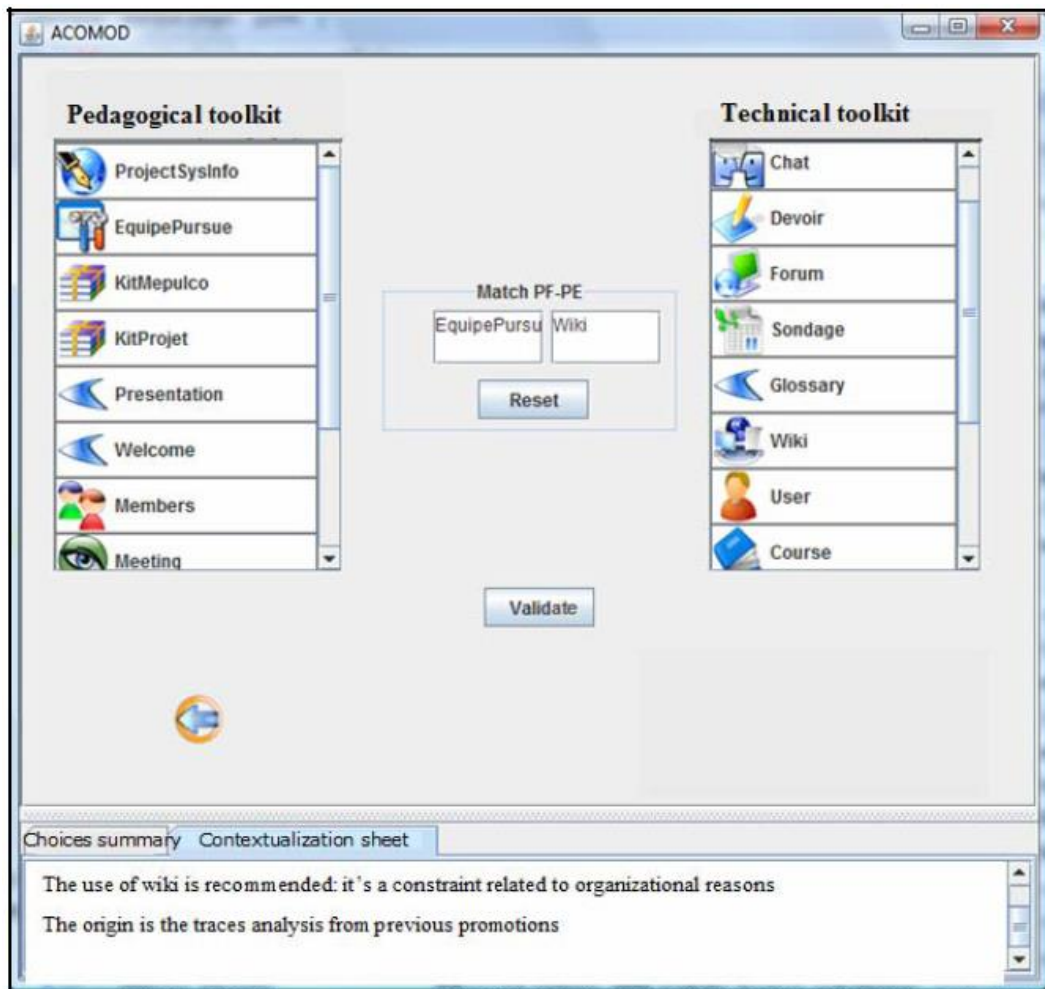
ACOMOD

Pedagogical toolkit

ProjectSysInfo
EquipePursue
KitMepulco
KitProjet
Presentation
Welcome
Members
Meeting

Match PF-PE

EquipePursu
Wiki

Reset

Technical toolkit

Chat
Devoir
Forum
Sondage
Glossary
Wiki
User
Course

Validate

Choices summary
Contextualization sheet

The use of wiki is recommended: it's a constraint related to organizational reasons

The origin is the traces analysis from previous promotions